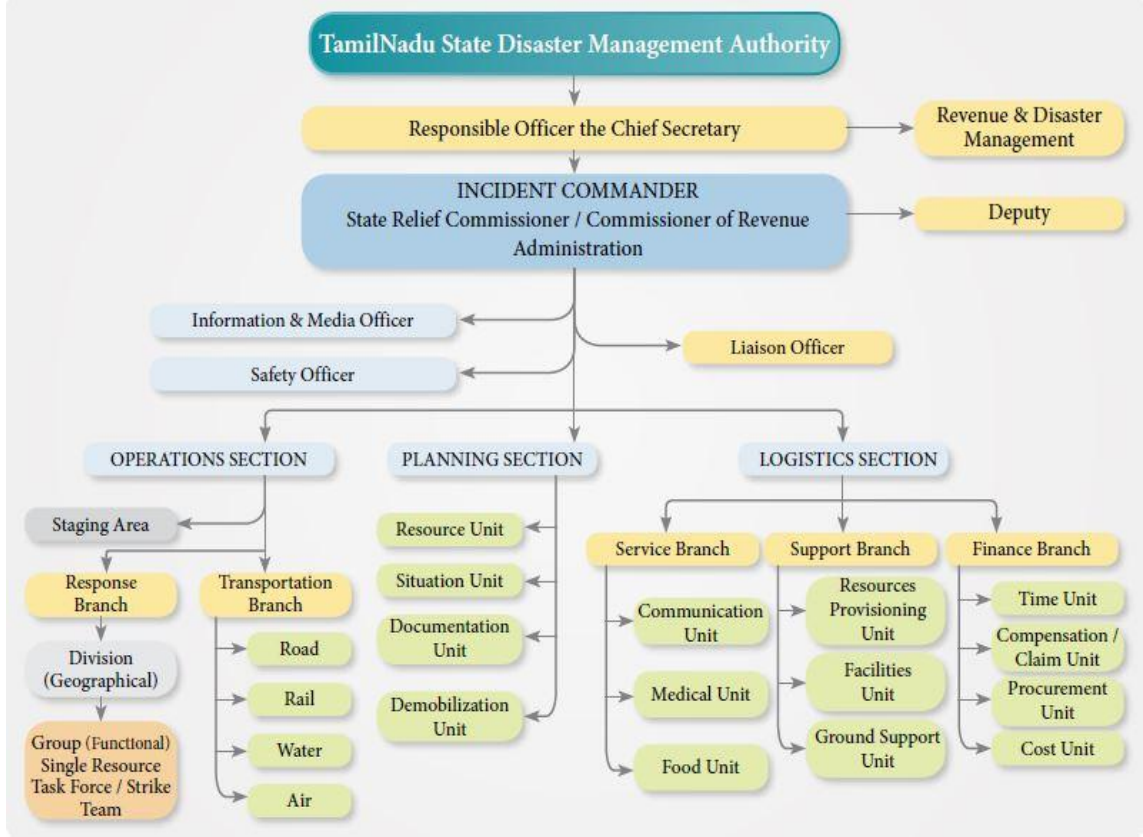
TamilNadu State Disaster Management Authority

Responsible Officer the Chief Secretary

Revenue & Disaster Management

INCIDENT COMMANDER
State Relief Commissioner / Commissioner of Revenue Administration

Deputy

Information & Media Officer

Liaison Officer

Safety Officer

OPERATIONS SECTION

PLANNING SECTION

LOGISTICS SECTION

Staging Area

Response Branch

Transportation Branch

Division (Geographical)

Group (Functional) Single Resource Task Force / Strike Team

Road

Rail

Water

Air

Resource Unit

Situation Unit

Documentation Unit

Demobilization Unit

Service Branch

Communication Unit

Medical Unit

Food Unit

Support Branch

Resources Provisioning Unit

Facilities Unit

Ground Support Unit

Finance Branch

Time Unit

Compensation / Claim Unit

Procurement Unit

Cost Unit